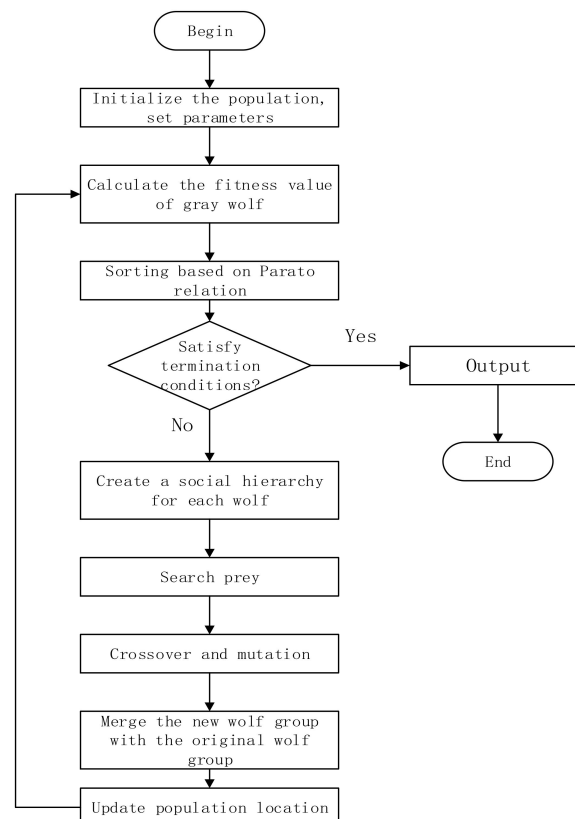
Begin

Initialize the population, set parameters

Calculate the fitness value of gray wolf

Sorting based on Parato relation

Satisfy termination conditions?

Yes

Output

End

No

Create a social hierarchy for each wolf

Search prey

Crossover and mutation

Merge the new wolf group with the original wolf group

Update population location